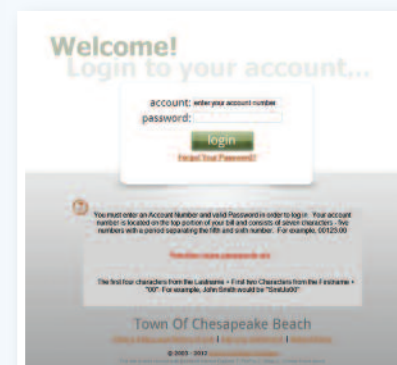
Welcome!
Login to your account...

account: enter your account number
password:
login
Forgot Your Password?

You must enter an Account Number and valid Password in order to log in. Your account number is located on the top portion of your bill and consists of seven characters - five numbers with a period separating the fifth and sixth number. For example, 00123.00

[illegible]

The first four characters from the Lastname + First two Characters from the Firstname + "00". For example, John Smith would be "SmitJo00"

Town Of Chesapeake Beach
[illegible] | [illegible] | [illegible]
© 2003 - 2012 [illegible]
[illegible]